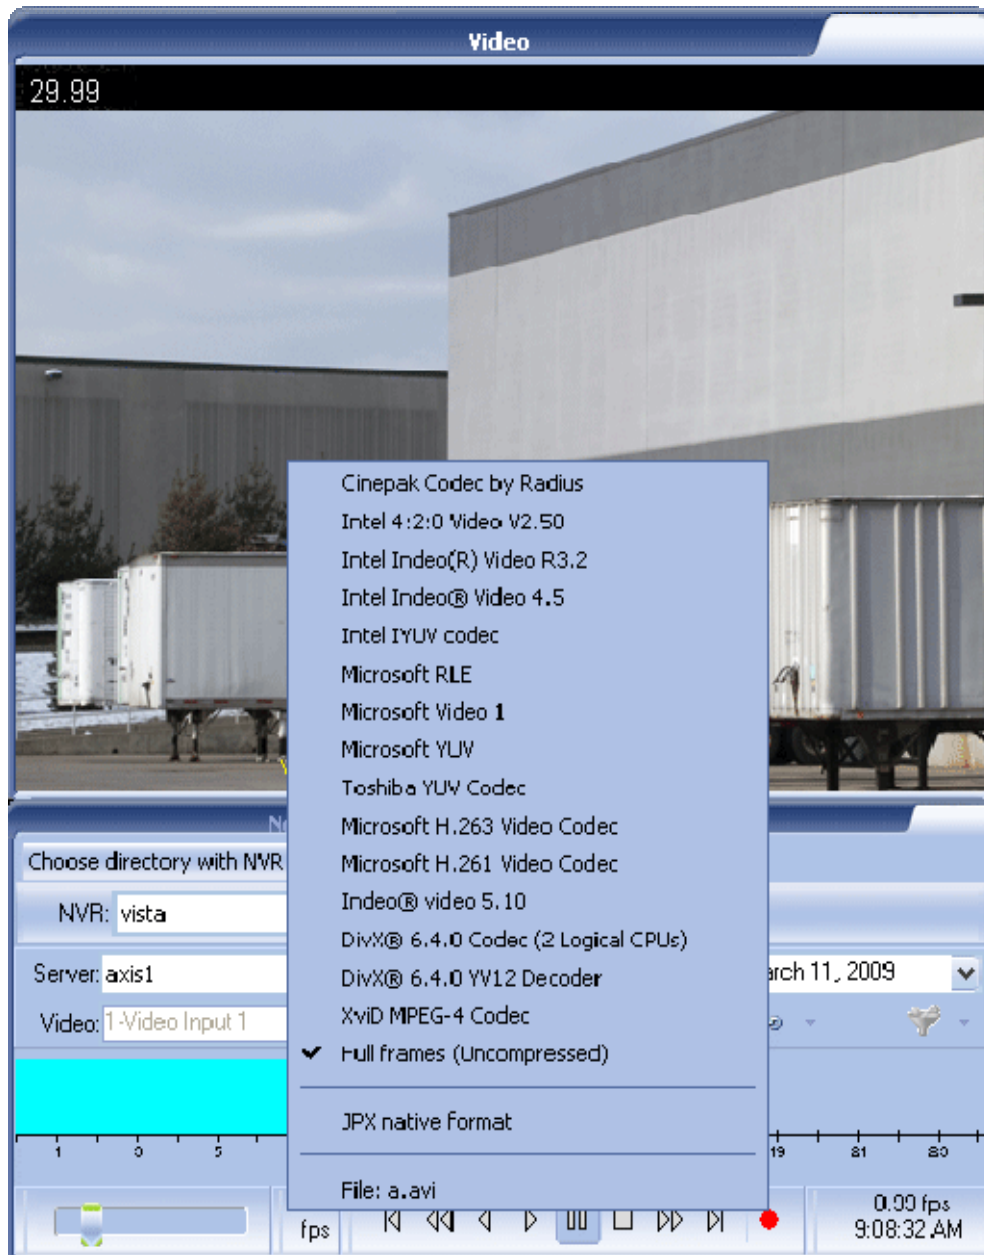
Video

29.99

Cinepak Codec by Radius
Intel 4:2:0 Video V2.50
Intel Indeo(R) Video R3.2
Intel Indeo® Video 4.5
Intel IYUV codec
Microsoft RLE
Microsoft Video 1
Microsoft YUV
Toshiba YUV Codec
Microsoft H.263 Video Codec
Microsoft H.261 Video Codec
Indeo® video 5.10
DivX® 6.4.0 Codec (2 Logical CPUs)
DivX® 6.4.0 YV12 Decoder
XviD MPEG-4 Codec
Full frames (Uncompressed)

JPX native format

File: a.avi

N

Choose directory with NVR

NVR: vista

Server: axis1

Video: 1-Video Input 1

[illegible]rch 11, 2009

1 3 5

19 21 20

fps

0.00 fps
9:08:32 AM